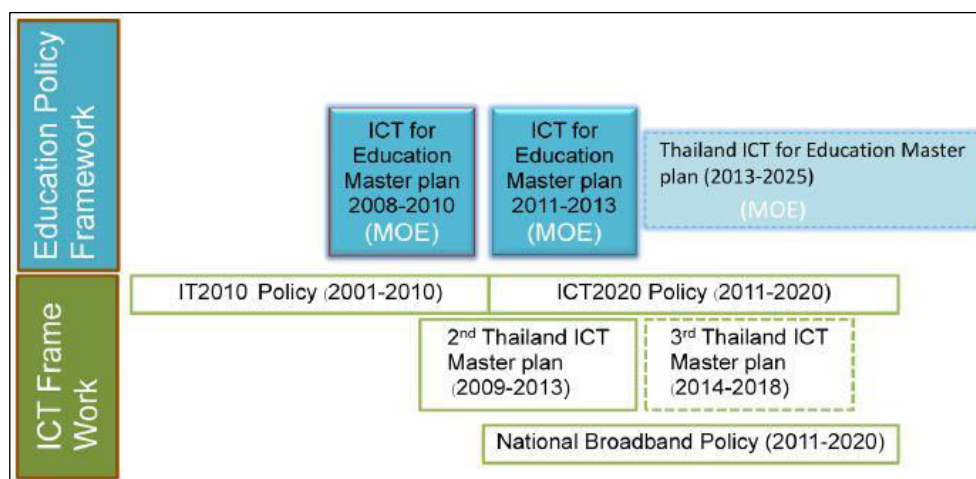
Education Policy Framework

ICT for Education Master plan 2008-2010 (MOE)

ICT for Education Master plan 2011-2013 (MOE)

Thailand ICT for Education Master plan (2013-2025) (MOE)

ICT Frame Work

IT2010 Policy (2001-2010)

ICT2020 Policy (2011-2020)

2$^{nd}$ Thailand ICT Master plan (2009-2013)

3$^{rd}$ Thailand ICT Master plan (2014-2018)

National Broadband Policy (2011-2020)